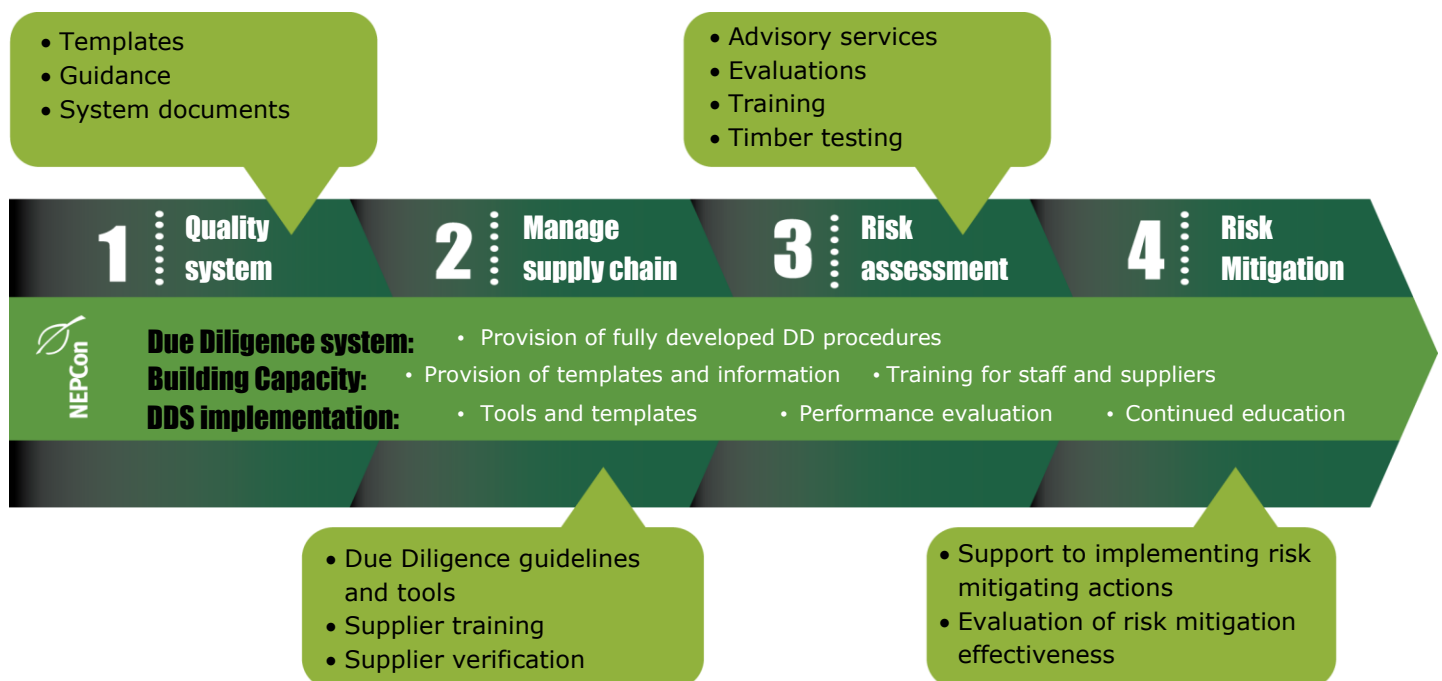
• Templates
• Guidance
• System documents

• Advisory services
• Evaluations
• Training
• Timber testing

1 Quality system

2 Manage supply chain

3 Risk assessment

4 Risk Mitigation

NEPCon

Due Diligence system: • Provision of fully developed DD procedures
Building Capacity: • Provision of templates and information • Training for staff and suppliers
DDS implementation: • Tools and templates • Performance evaluation • Continued education

• Due Diligence guidelines and tools
• Supplier training
• Supplier verification

• Support to implementing risk mitigating actions
• Evaluation of risk mitigation effectiveness